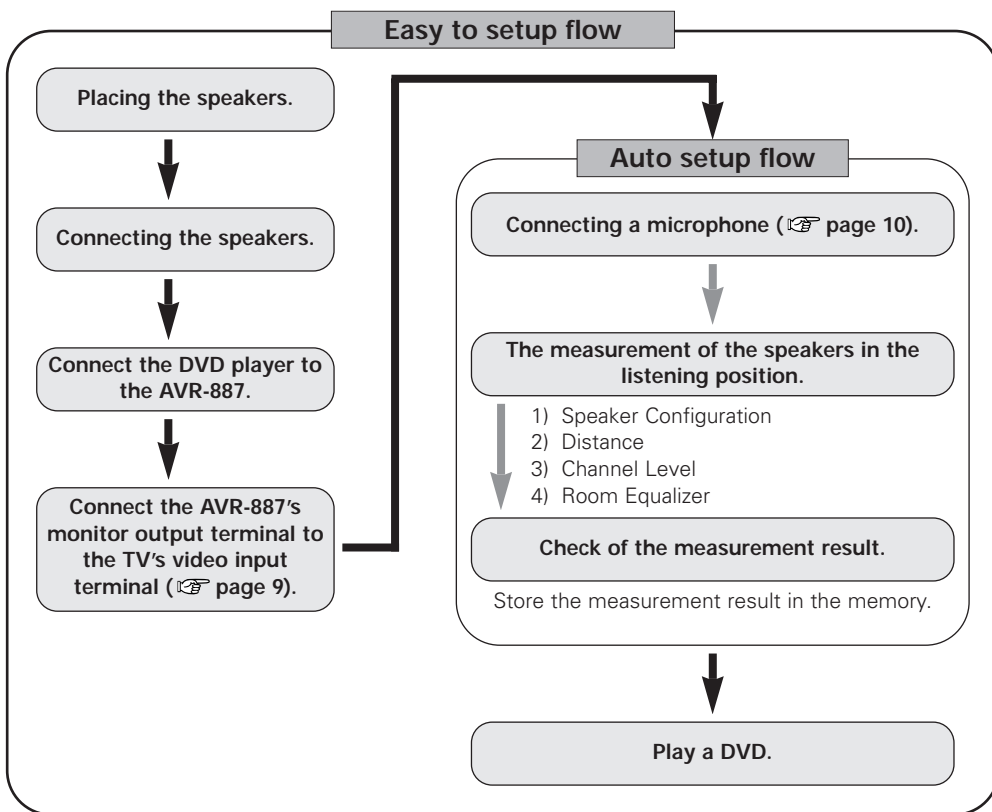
Easy to setup flow

Placing the speakers.

Connecting the speakers.

Connect the DVD player to the AVR-887.

Connect the AVR-887's monitor output terminal to the TV's video input terminal (☞ page 9).

Auto setup flow

Connecting a microphone (☞ page 10).

The measurement of the speakers in the listening position.

1) Speaker Configuration
2) Distance
3) Channel Level
4) Room Equalizer

Check of the measurement result.

Store the measurement result in the memory.

Play a DVD.